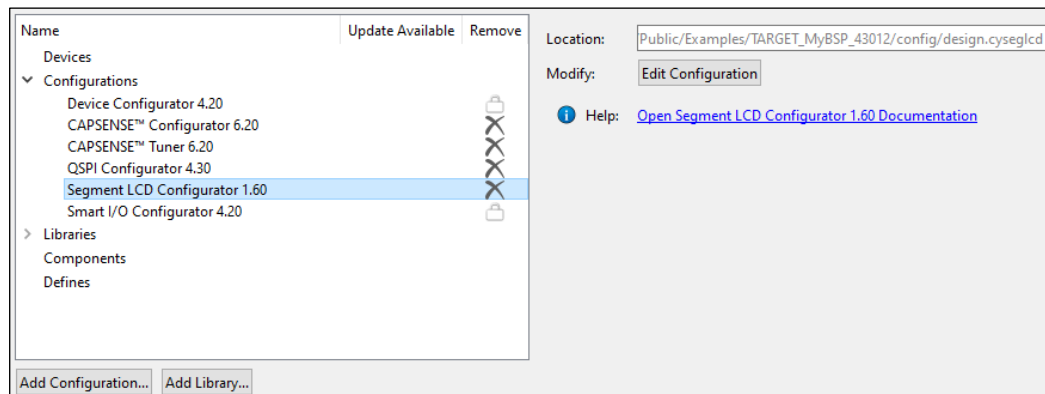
| Name | Update Available | Remove |
|---|---|---|
| Devices | | |
| Configurations | | |
| Device Configurator 4.20 | | |
| CAPSENSE™ Configurator 6.20 | | |
| CAPSENSE™ Tuner 6.20 | | |
| QSPI Configurator 4.30 | | |
| Segment LCD Configurator 1.60 | | |
| Smart I/O Configurator 4.20 | | |
| Libraries | | |
| Components | | |
| Defines | | |

Add Configuration... Add Library...

Location: Public/Examples/TARGET_MyBSP_43012/config/design.cyseglcd

Modify: Edit Configuration

Help: Open Segment LCD Configurator 1.60 Documentation